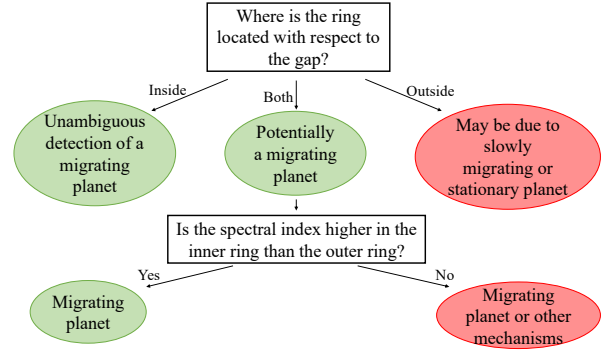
Where is the ring located with respect to the gap?

Inside

Both

Outside

Unambiguous detection of a migrating planet

Potentially a migrating planet

May be due to slowly migrating or stationary planet

Is the spectral index higher in the inner ring than the outer ring?

Yes

No

Migrating planet

Migrating planet or other mechanisms